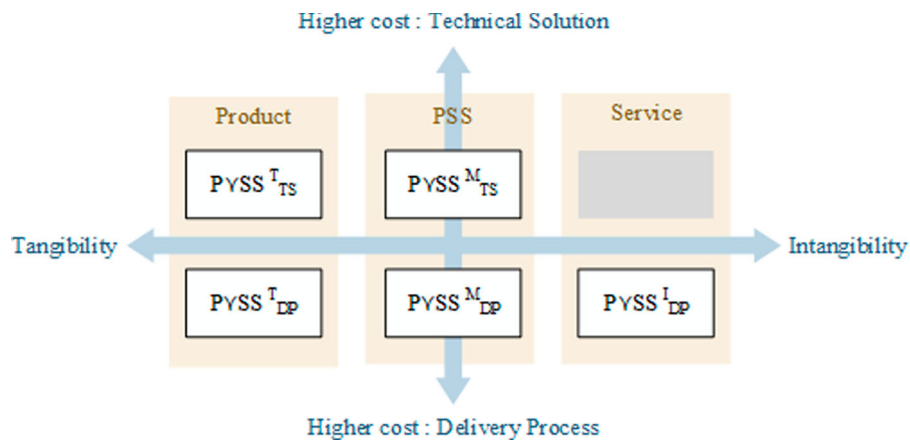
Higher cost : Technical Solution

Product

PSS

Service

PYSS $^{T}_{TS}$

PYSS $^{M}_{TS}$

Tangibility

Intangibility

PYSS $^{T}_{DP}$

PYSS $^{M}_{DP}$

PYSS $^{I}_{DP}$

Higher cost : Delivery Process